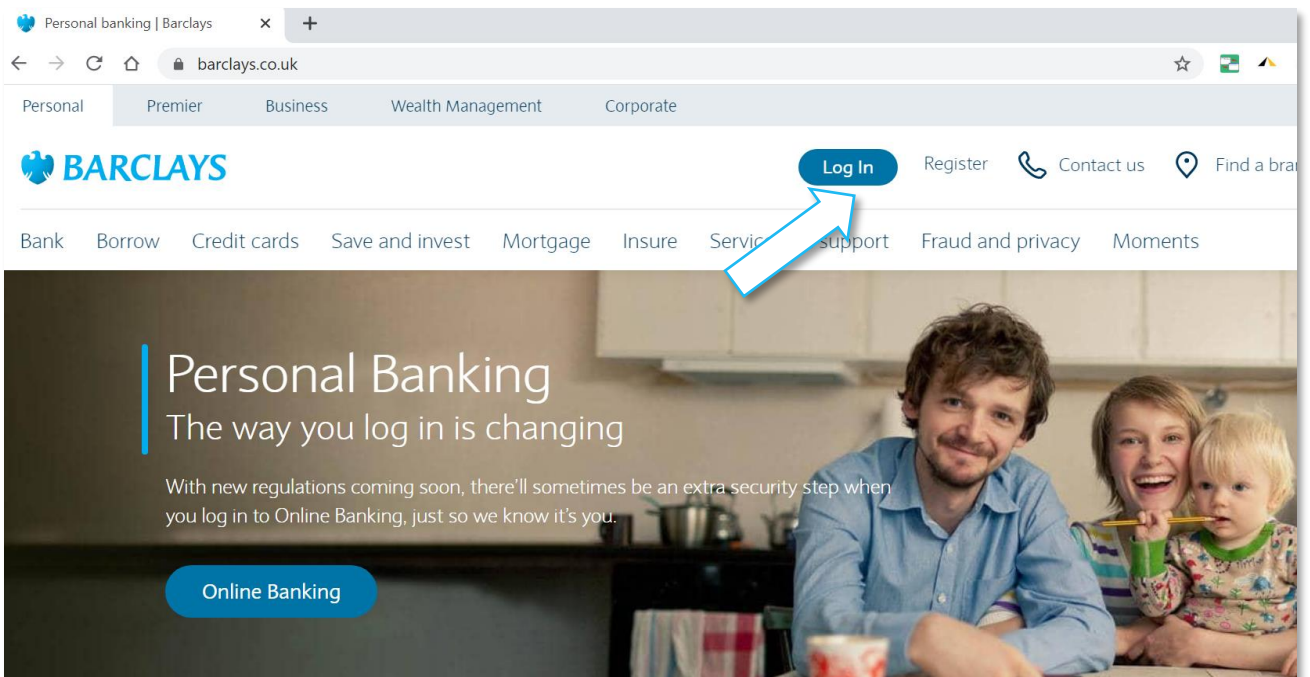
Personal banking | Barclays ×
+
barclays.co.uk

Personal Premier Business Wealth Management Corporate

BARCLAYS

Log In Register Contact us Find a bra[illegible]

Bank Borrow Credit cards Save and invest Mortgage Insure Servic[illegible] support Fraud and privacy Moments

Personal Banking
The way you log in is changing

With new regulations coming soon, there'll sometimes be an extra security step when you log in to Online Banking, just so we know it's you.

Online Banking